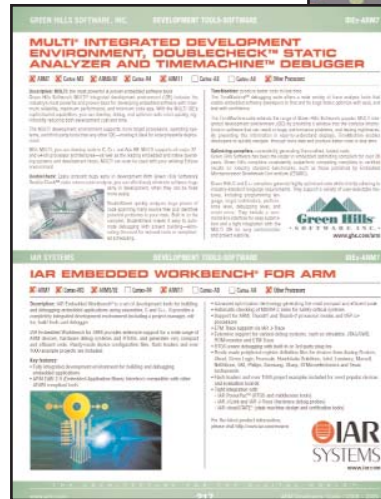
GREEN HILLS SOFTWARE, INC. DEVELOPMENT TOOLS-SOFTWARE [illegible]

MULTI® INTEGRATED DEVELOPMENT ENVIRONMENT, DOUBLECHECK™ STATIC ANALYZER AND TIMEMACHINE™ DEBUGGER

ARM7 Cortex-M3 ARM9/10 Cortex-R4 ARM11 Cortex-A8 Other Processors

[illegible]

Green Hills SOFTWARE, INC.
www.ghs.com/arm

IAR SYSTEMS DEVELOPMENT TOOLS-SOFTWARE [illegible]

IAR EMBEDDED WORKBENCH® FOR ARM

ARM7 Cortex-M3 ARM9/10 Cortex-R4 ARM11 Cortex-A8 Other Processors

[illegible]

IAR SYSTEMS

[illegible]